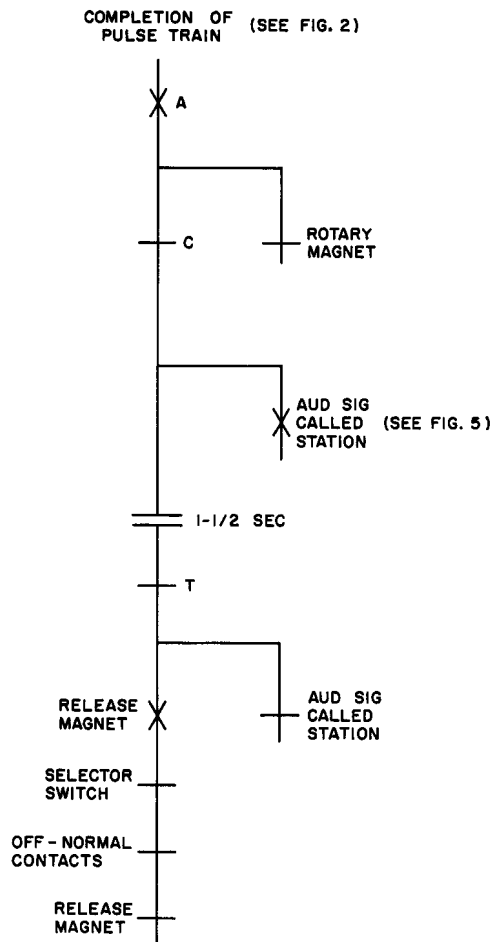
COMPLETION OF PULSE TRAIN (SEE FIG. 2)

A

C

ROTARY MAGNET

AUD SIG CALLED STATION (SEE FIG. 5)

1-1/2 SEC

T

RELEASE MAGNET

AUD SIG CALLED STATION

SELECTOR SWITCH

OFF-NORMAL CONTACTS

RELEASE MAGNET